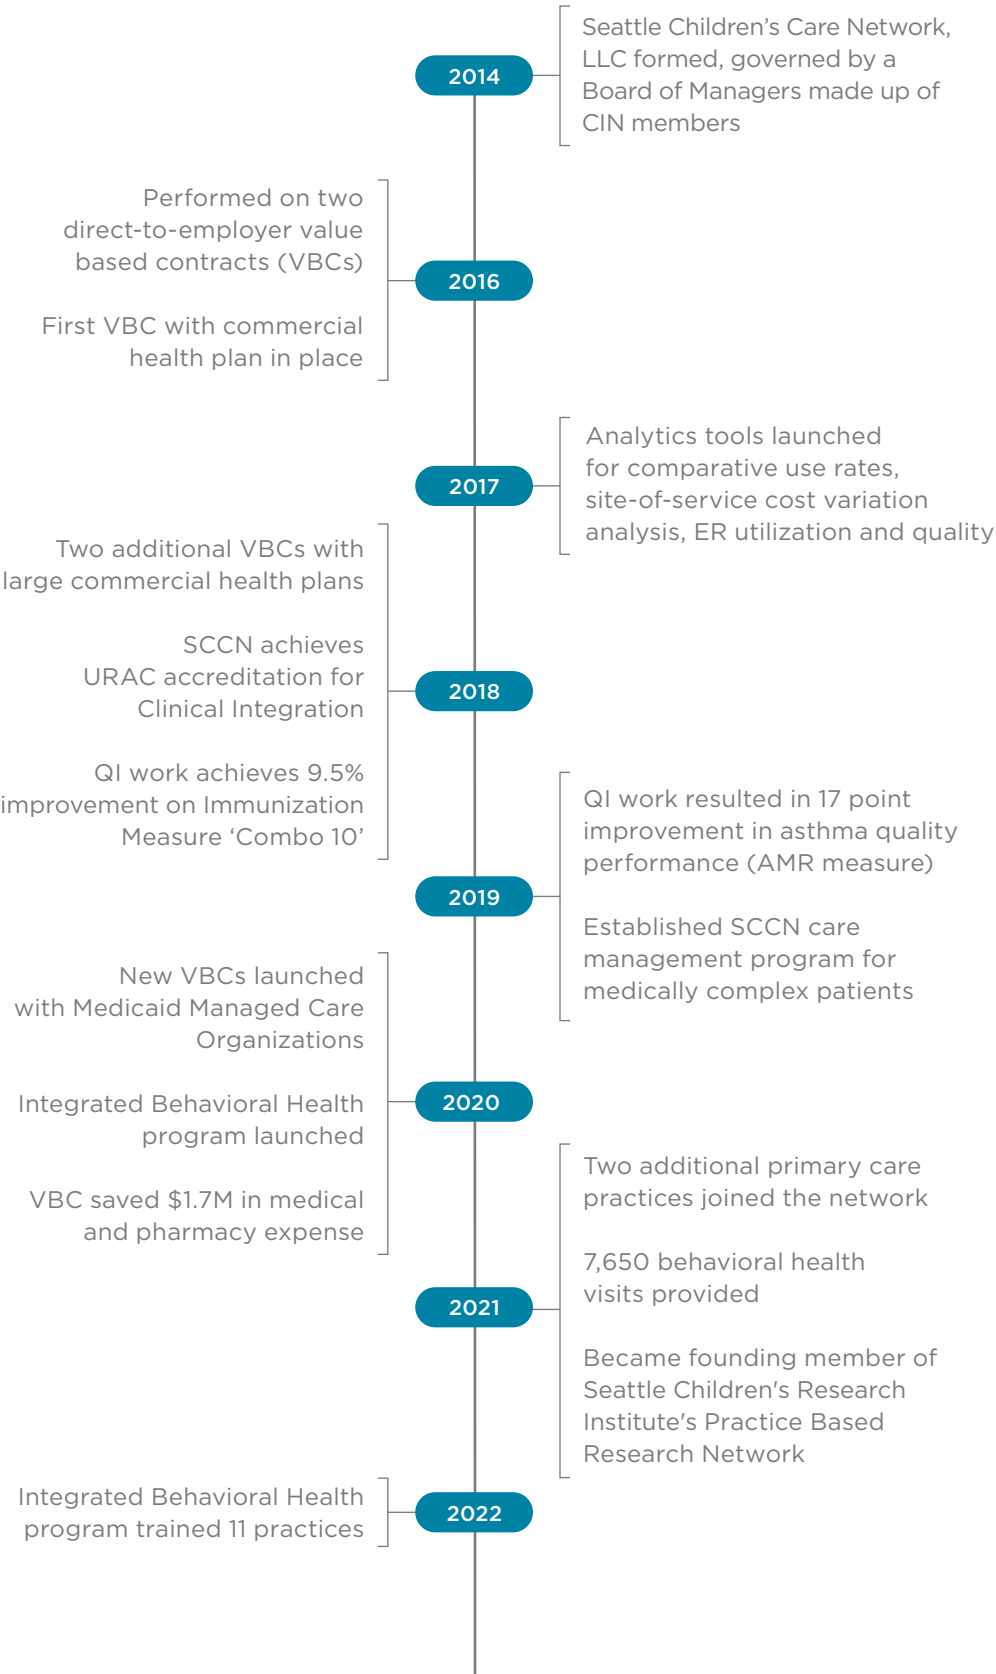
2014

Seattle Children’s Care Network, LLC formed, governed by a Board of Managers made up of CIN members

Performed on two direct-to-employer value based contracts (VBCs)

2016

First VBC with commercial health plan in place

2017

Analytics tools launched for comparative use rates, site-of-service cost variation analysis, ER utilization and quality

Two additional VBCs with large commercial health plans

SCCN achieves URAC accreditation for Clinical Integration

2018

QI work achieves 9.5% improvement on Immunization Measure ‘Combo 10’

QI work resulted in 17 point improvement in asthma quality performance (AMR measure)

2019

Established SCCN care management program for medically complex patients

New VBCs launched with Medicaid Managed Care Organizations

Integrated Behavioral Health program launched

2020

VBC saved $1.7M in medical and pharmacy expense

Two additional primary care practices joined the network

7,650 behavioral health visits provided

2021

Became founding member of Seattle Children's Research Institute's Practice Based Research Network

Integrated Behavioral Health program trained 11 practices

2022